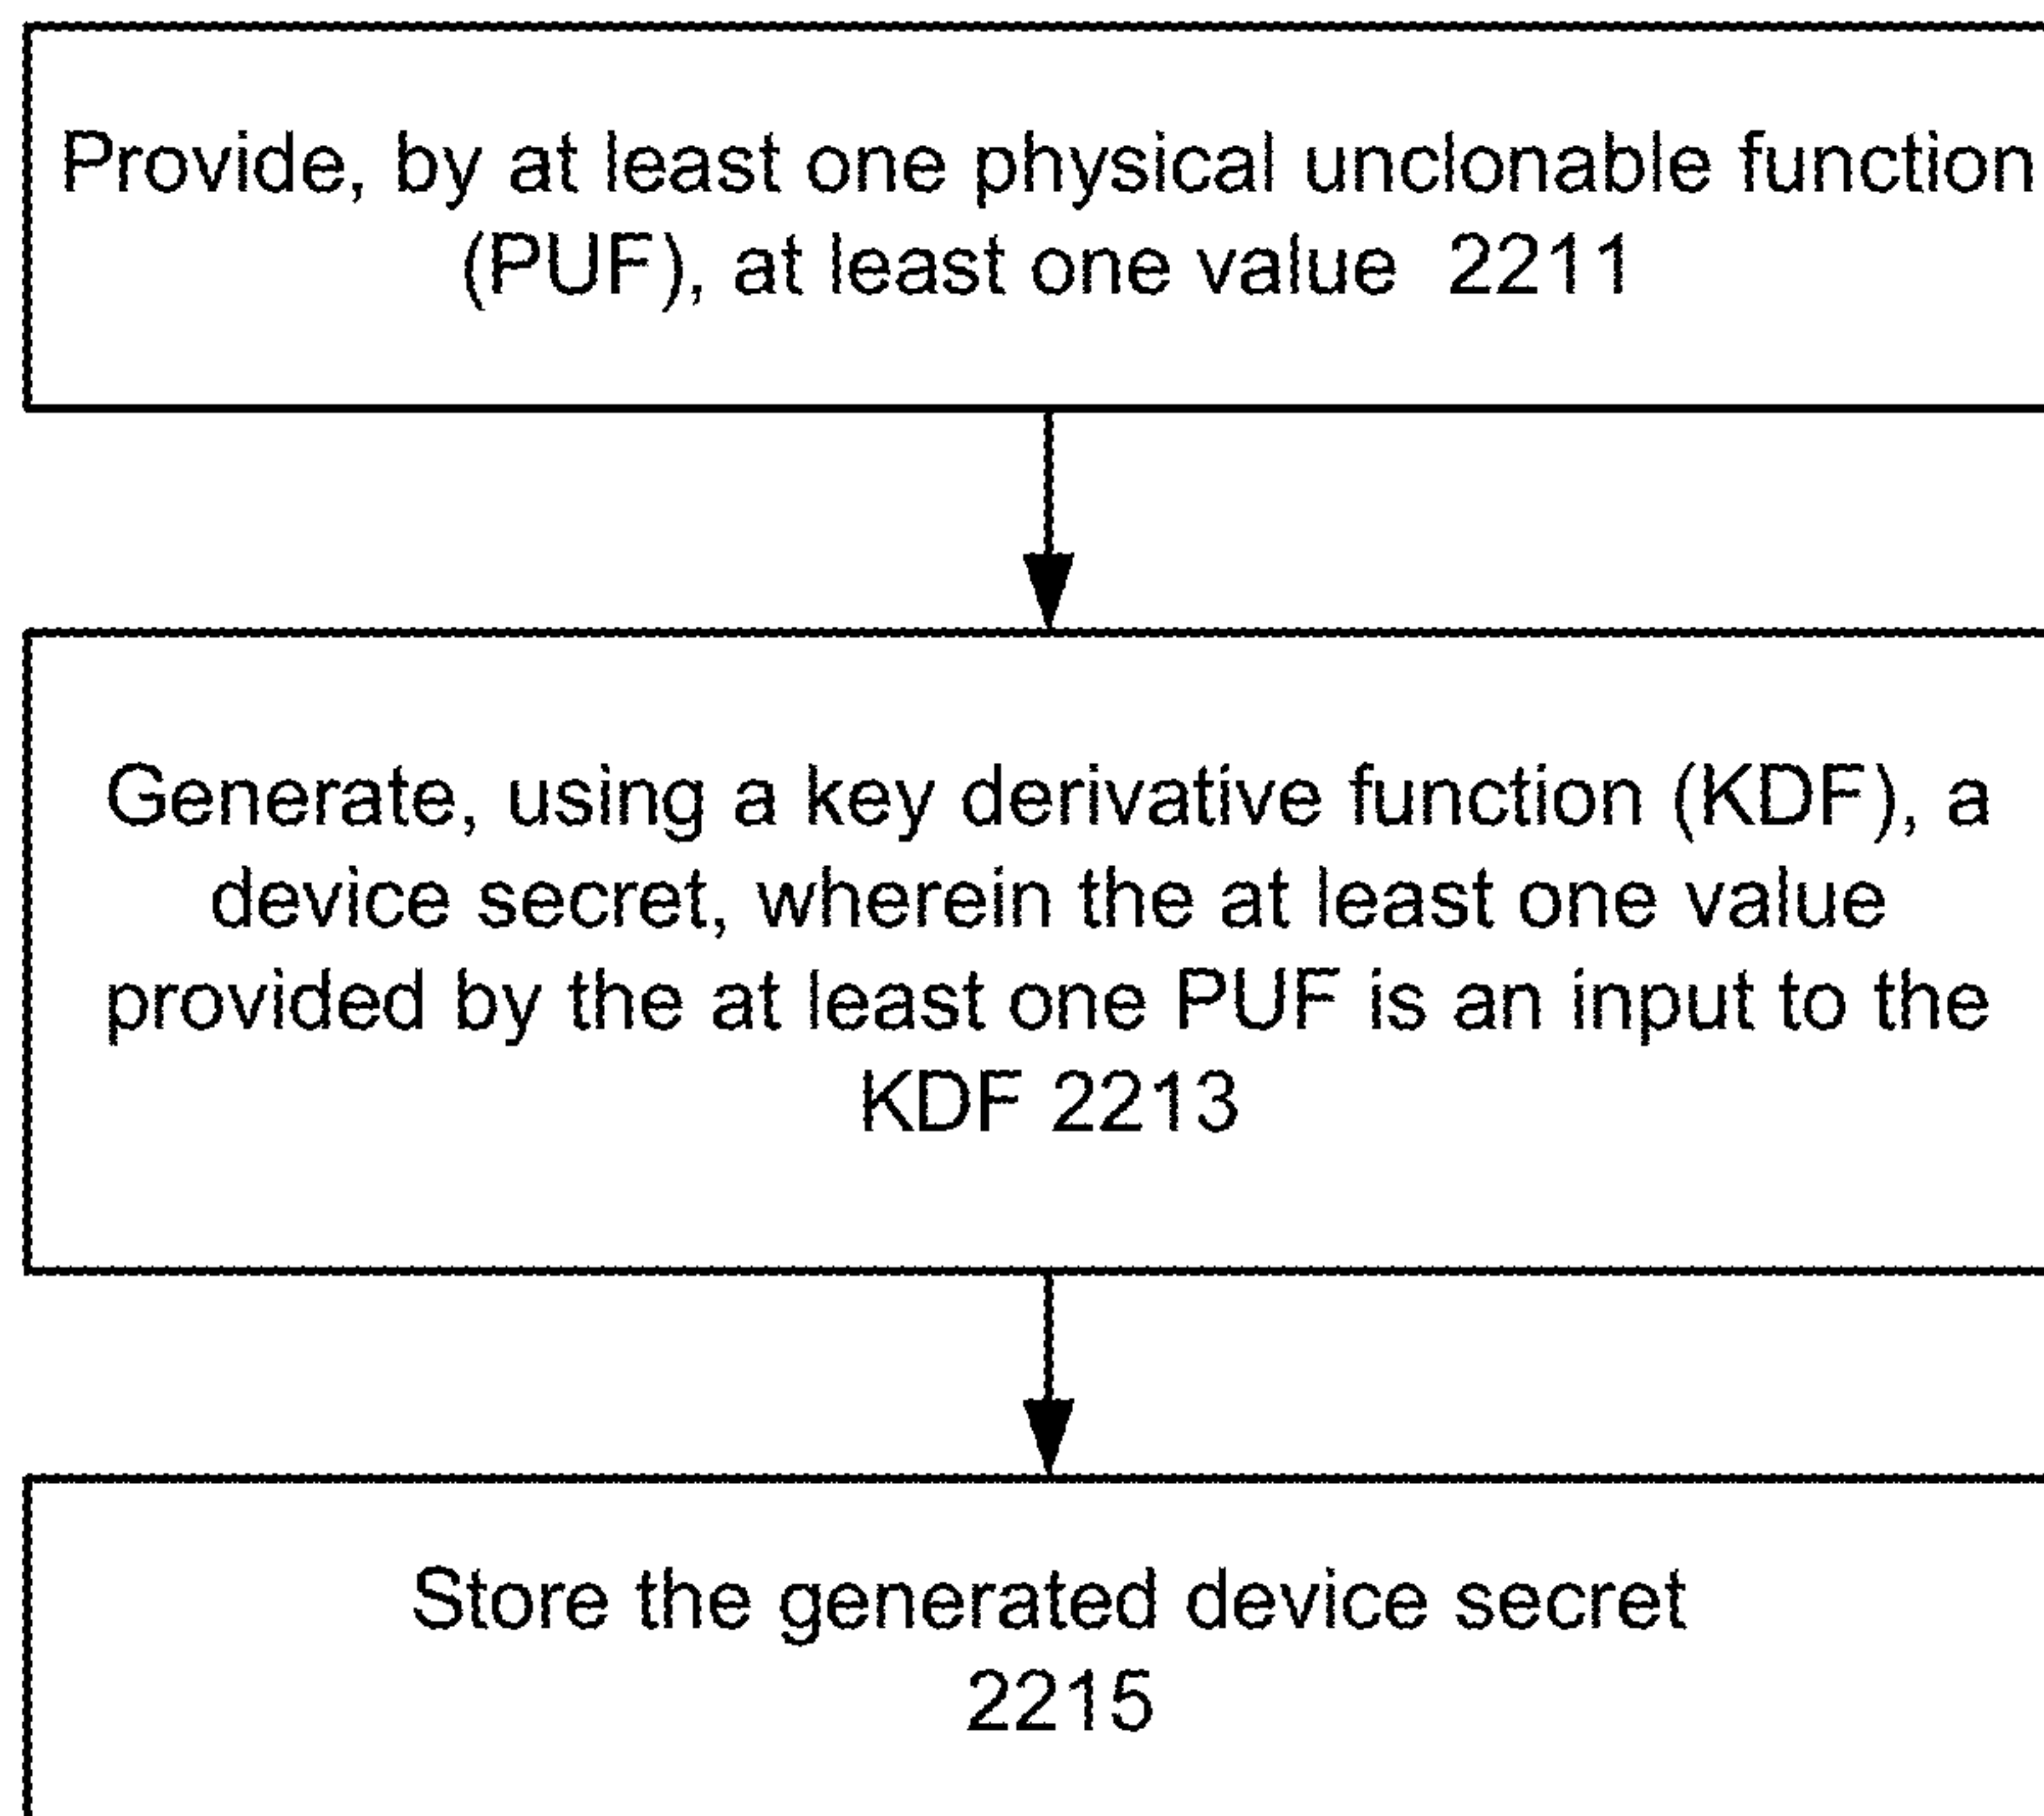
Provide, by at least one physical unclonable function (PUF), at least one value 2211

Generate, using a key derivative function (KDF), a device secret, wherein the at least one value provided by the at least one PUF is an input to the KDF 2213

Store the generated device secret 2215